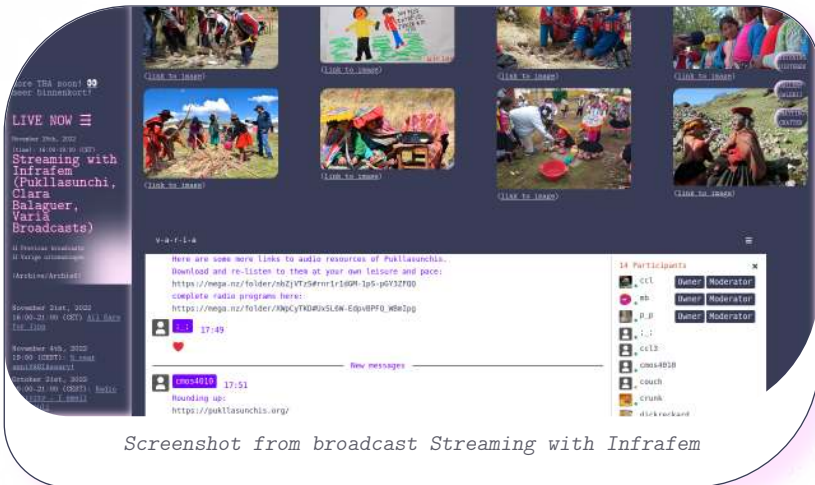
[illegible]

(link to image) (link to image) (link to image) (link to image)

(link to image) (link to image) (link to image) (link to image)

more TBA soon! 👀 meer binnenkort!

LIVE NOW ☰

November 29th, 2022 (Live): 14:00-18:00 (CET)

Streaming with Infrafem (Pukllasunchis, Clara Balaguer, Varia Broadcasts)

⊞ Previous broadcasts ⊞ Vorige uitzendingen

(Archive/Archief)

November 21st, 2022 16:00-21:00 (CET) All Ears for Zine

November 4th, 2022 18:00 (CEST): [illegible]

October 21st, 2022 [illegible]

v-a-r-i-a ≡

Here are some more links to audio resources of Pukllasunchis. Download and re-listen to them at your own leisure and pace: https://mega.nz/folder/nbZjVTzS#rnr1r1dGM-1pS-pGY3ZPQQ complete radio programs here: https://mega.nz/folder/XWpCyTKD#UxSL6W-EdpvBPF0_W8eIpg

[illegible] 17:49

New messages

cmos4010 17:51

Rounding up: https://pukllasunchis.org/

14 Participants ×

ccl Owner Moderator
mb Owner Moderator
p_p Owner Moderator
:_:
ccl3
cmos4010
couch
crunk
dickreckard

Screenshot from broadcast Streaming with Infrafem